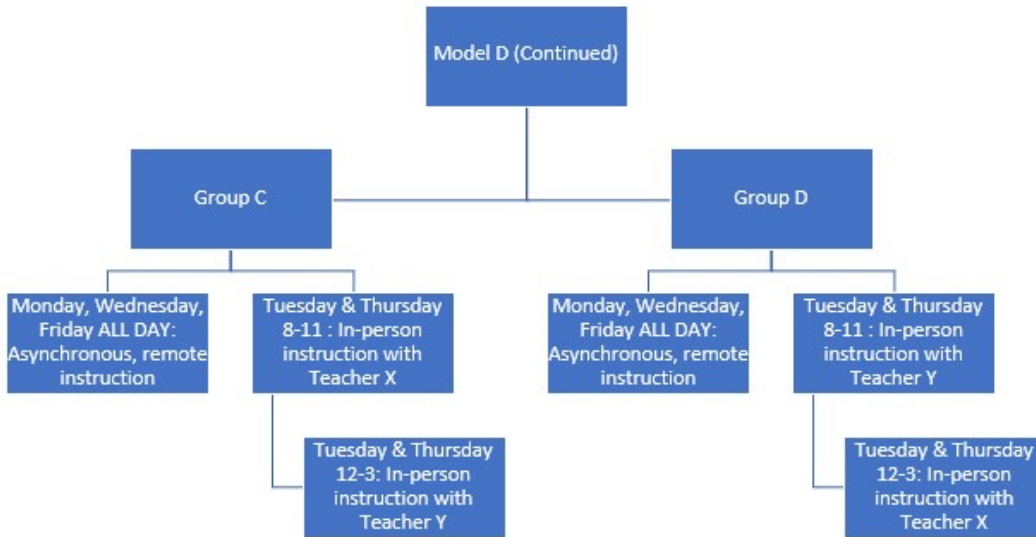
Model D (Continued)

Group C

Group D

Monday, Wednesday, Friday ALL DAY: Asynchronous, remote instruction

Tuesday & Thursday 8-11 : In-person instruction with Teacher X

Tuesday & Thursday 12-3: In-person instruction with Teacher Y

Monday, Wednesday, Friday ALL DAY: Asynchronous, remote instruction

Tuesday & Thursday 8-11 : In-person instruction with Teacher Y

Tuesday & Thursday 12-3: In-person instruction with Teacher X